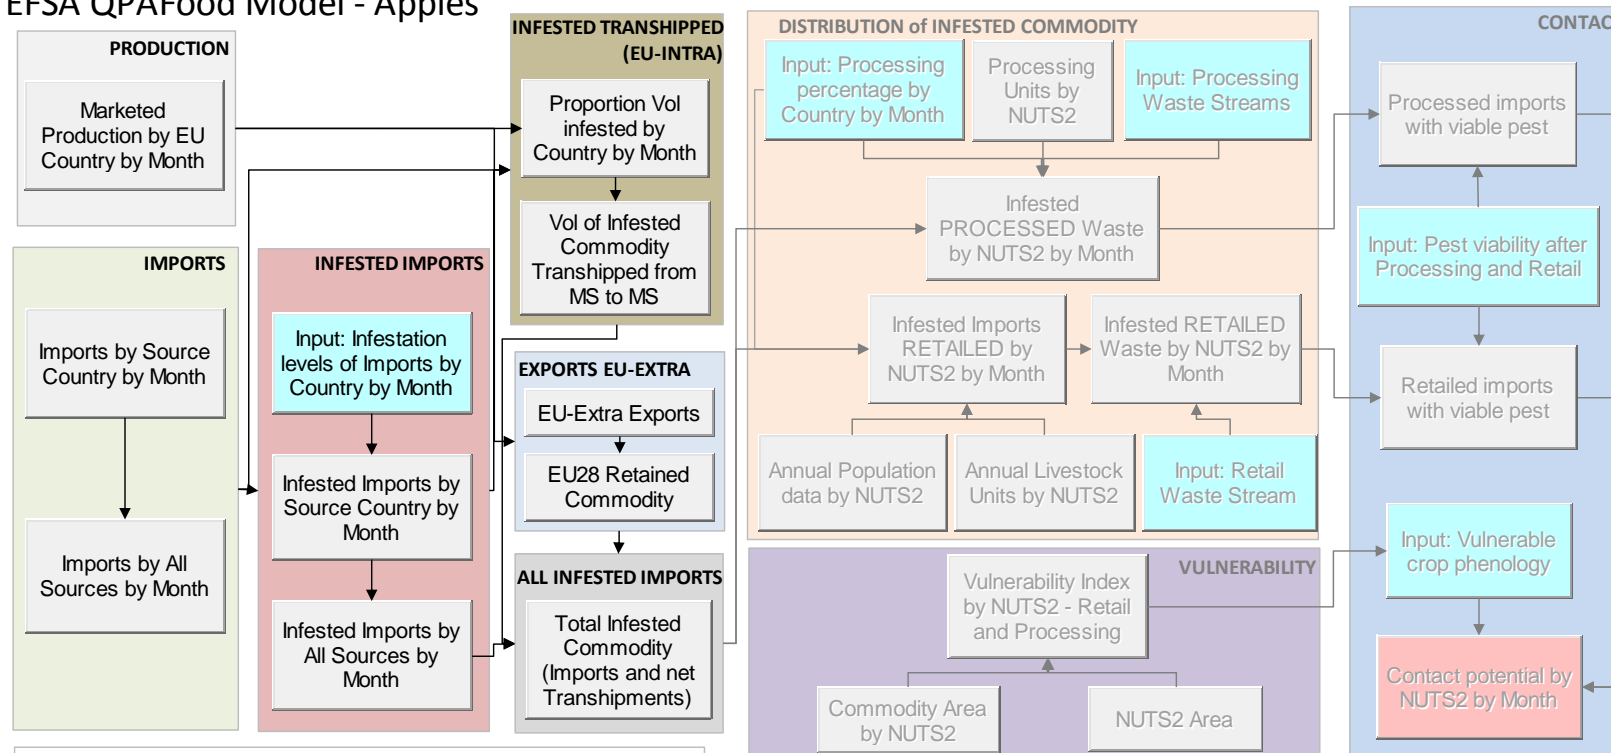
EFSA QPAFood Model - Apples

PRODUCTION

Marketed Production by EU Country by Month

IMPORTS

Imports by Source Country by Month

Imports by All Sources by Month

INFESTED IMPORTS

Input: Infestation levels of Imports by Country by Month

Infested Imports by Source Country by Month

Infested Imports by All Sources by Month

INFESTED TRANSHIPPED (EU-INTRA)

Proportion Vol infested by Country by Month

Vol of Infested Commodity Transhipped from MS to MS

EXPORTS EU-EXTRA

EU-Extra Exports

EU28 Retained Commodity

ALL INFESTED IMPORTS

Total Infested Commodity (Imports and net Transhipments)

DISTRIBUTION of INFESTED COMMODITY

Input: Processing percentage by Country by Month

Processing Units by NUTS2

Input: Processing Waste Streams

Infested PROCESSED Waste by NUTS2 by Month

Infested Imports RETAILED by NUTS2 by Month

Infested RETAILED Waste by NUTS2 by Month

Annual Population data by NUTS2

Annual Livestock Units by NUTS2

Input: Retail Waste Stream

VULNERABILITY

Vulnerability Index by NUTS2 - Retail and Processing

Commodity Area by NUTS2

NUTS2 Area

CONTAC

Processed imports with viable pest

Input: Pest viability after Processing and Retail

Retailed imports with viable pest

Input: Vulnerable crop phenology

Contact potential by NUTS2 by Month